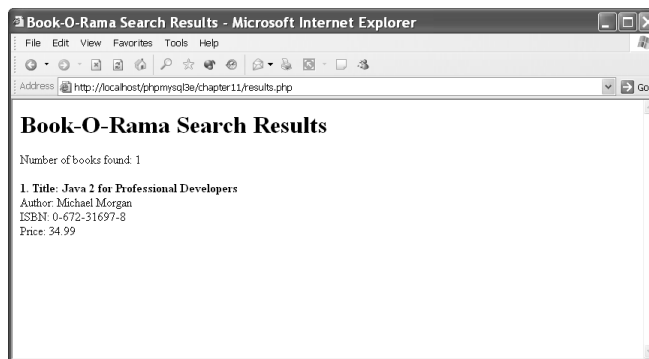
Book-O-Rama Search Results - Microsoft Internet Explorer

File Edit View Favorites Tools Help

Address http://localhost/phpmysql3e/chapter11/results.php

Go

# Book-O-Rama Search Results

Number of books found: 1

**1. Title: Java 2 for Professional Developers**
Author: Michael Morgan
ISBN: 0-672-31697-8
Price: 34.99